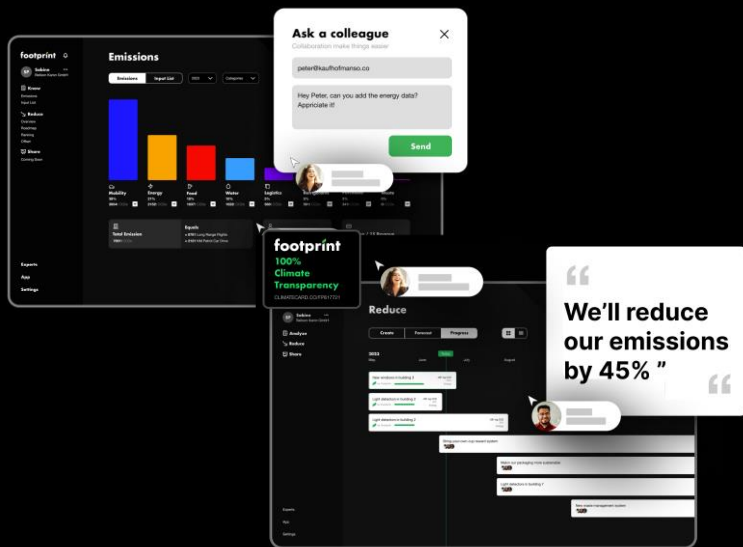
footprint

Emissions

Emissions
Input List
2022
Categories

Know
Emissions
Input List

Reduce
Overview
Roadmap
Planning
Offset

Share
Coming Soon

Mobility
Energy
Food
Water
Logistics

Total Emission

Inputs

Experts
App
Settings

Ask a colleague
Collaboration make things easier

peter@kaufhofmanso.co

Hey Peter, can you add the energy data? Appreciate it!

Send

footprint
100%
Climate
Transparency
CLIMATECARD.CO/FP617721

Reduce

Analyse
Reduce
Share

Create
Forecast
Progress

2023

New windows in building 1
Light detectors in building 1
Light detectors in building 2
Bring your own cup reward system
Make our packaging more sustainable
Light detectors in building 3
New waste management system

Experts
App
Settings

“
We’ll reduce our emissions by 45% ”
“